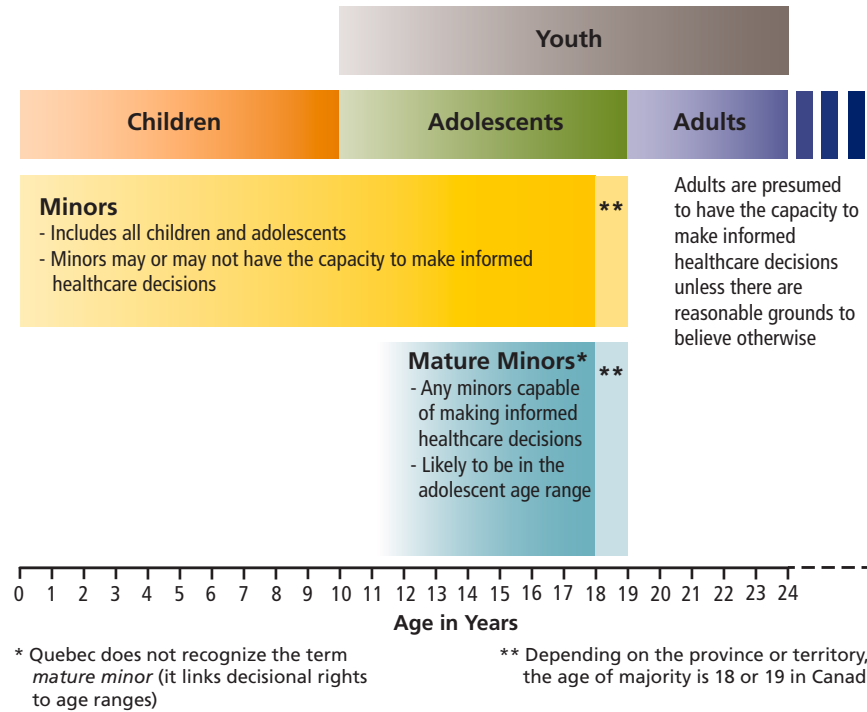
Youth

Children

Adolescents

Adults

**Minors**
- Includes all children and adolescents
- Minors may or may not have the capacity to make informed healthcare decisions

**

Adults are presumed to have the capacity to make informed healthcare decisions unless there are reasonable grounds to believe otherwise

**Mature Minors***
- Any minors capable of making informed healthcare decisions
- Likely to be in the adolescent age range

**

0 1 2 3 4 5 6 7 8 9 10 11 12 13 14 15 16 17 18 19 20 21 22 23 24

Age in Years

* Quebec does not recognize the term *mature minor* (it links decisional rights to age ranges)

** Depending on the province or territory, the age of majority is 18 or 19 in Canad